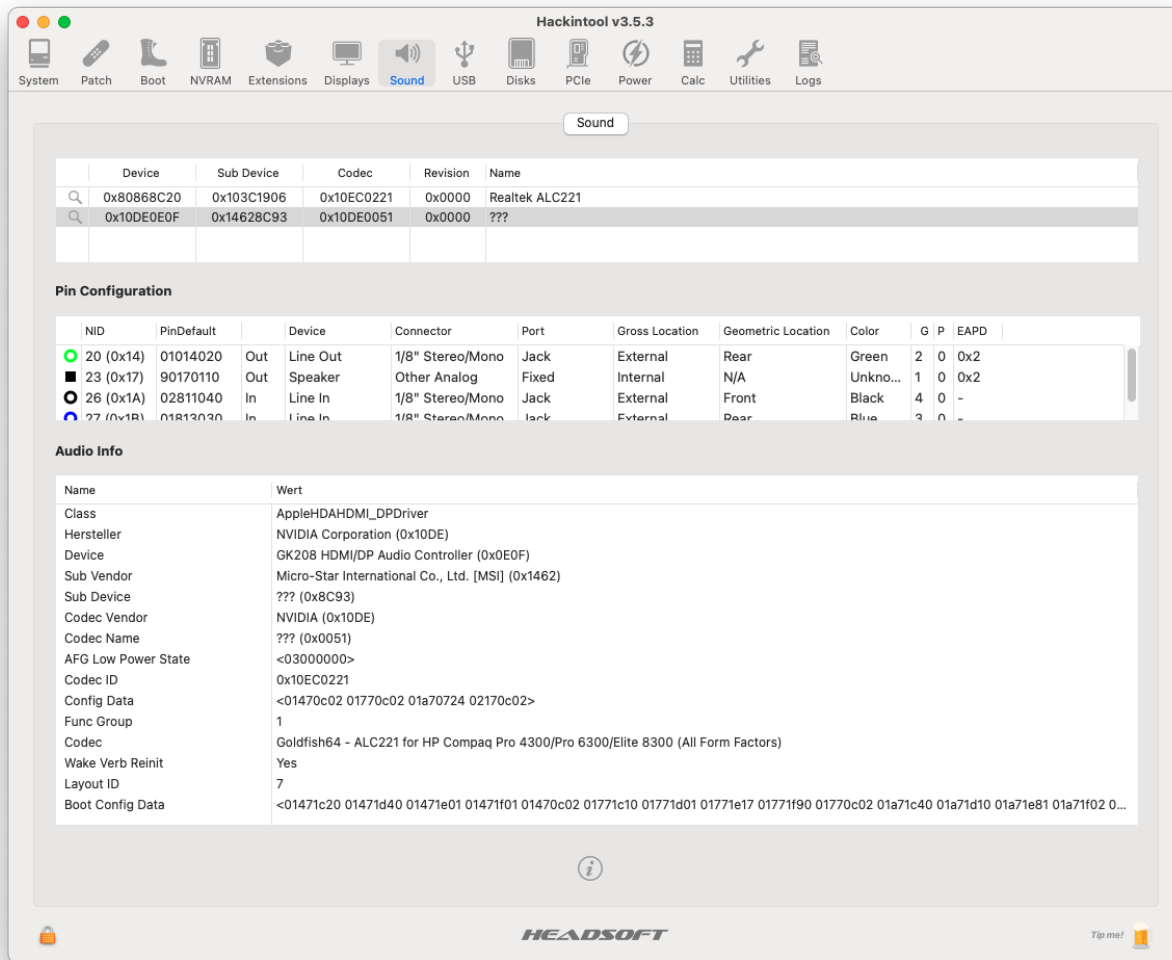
Hackintool v3.5.3

System Patch Boot NVRAM Extensions Displays Sound USB Disks PCIe Power Calc Utilities Logs

Sound

| Device | Sub Device | Codec | Revision | Name |
|---|---|---|---|---|
| 0x80868C20 | 0x103C1906 | 0x10EC0221 | 0x0000 | Realtek ALC221 |
| 0x10DE0E0F | 0x14628C93 | 0x10DE0051 | 0x0000 | ??? |

Pin Configuration

| NID | PinDefault | | Device | Connector | Port | Gross Location | Geometric Location | Color | G | P | EAPD |
|---|---|---|---|---|---|---|---|---|---|---|---|
| 20 (0x14) | 01014020 | Out | Line Out | 1/8" Stereo/Mono | Jack | External | Rear | Green | 2 | 0 | 0x2 |
| 23 (0x17) | 90170110 | Out | Speaker | Other Analog | Fixed | Internal | N/A | Unkno... | 1 | 0 | 0x2 |
| 26 (0x1A) | 02811040 | In | Line In | 1/8" Stereo/Mono | Jack | External | Front | Black | 4 | 0 | - |
| 27 (0x1B) | 01813030 | In | Line In | 1/8" Stereo/Mono | Jack | External | Rear | Blue | 3 | 0 | - |

Audio Info

| Name | Wert |
|---|---|
| Class | AppleHDAHDMI_DPDriver |
| Hersteller | NVIDIA Corporation (0x10DE) |
| Device | GK208 HDMI/DP Audio Controller (0x0E0F) |
| Sub Vendor | Micro-Star International Co., Ltd. [MSI] (0x1462) |
| Sub Device | ??? (0x8C93) |
| Codec Vendor | NVIDIA (0x10DE) |
| Codec Name | ??? (0x0051) |
| AFG Low Power State | <03000000> |
| Codec ID | 0x10EC0221 |
| Config Data | <01470c02 01770c02 01a70724 02170c02> |
| Func Group | 1 |
| Codec | Goldfish64 - ALC221 for HP Compaq Pro 4300/Pro 6300/Elite 8300 (All Form Factors) |
| Wake Verb Reinit | Yes |
| Layout ID | 7 |
| Boot Config Data | <01471c20 01471d40 01471e01 01471f01 01470c02 01771c10 01771d01 01771e17 01771f90 01770c02 01a71c40 01a71d10 01a71e81 01a71f02 0... |

HEADSOFT

Tip me!